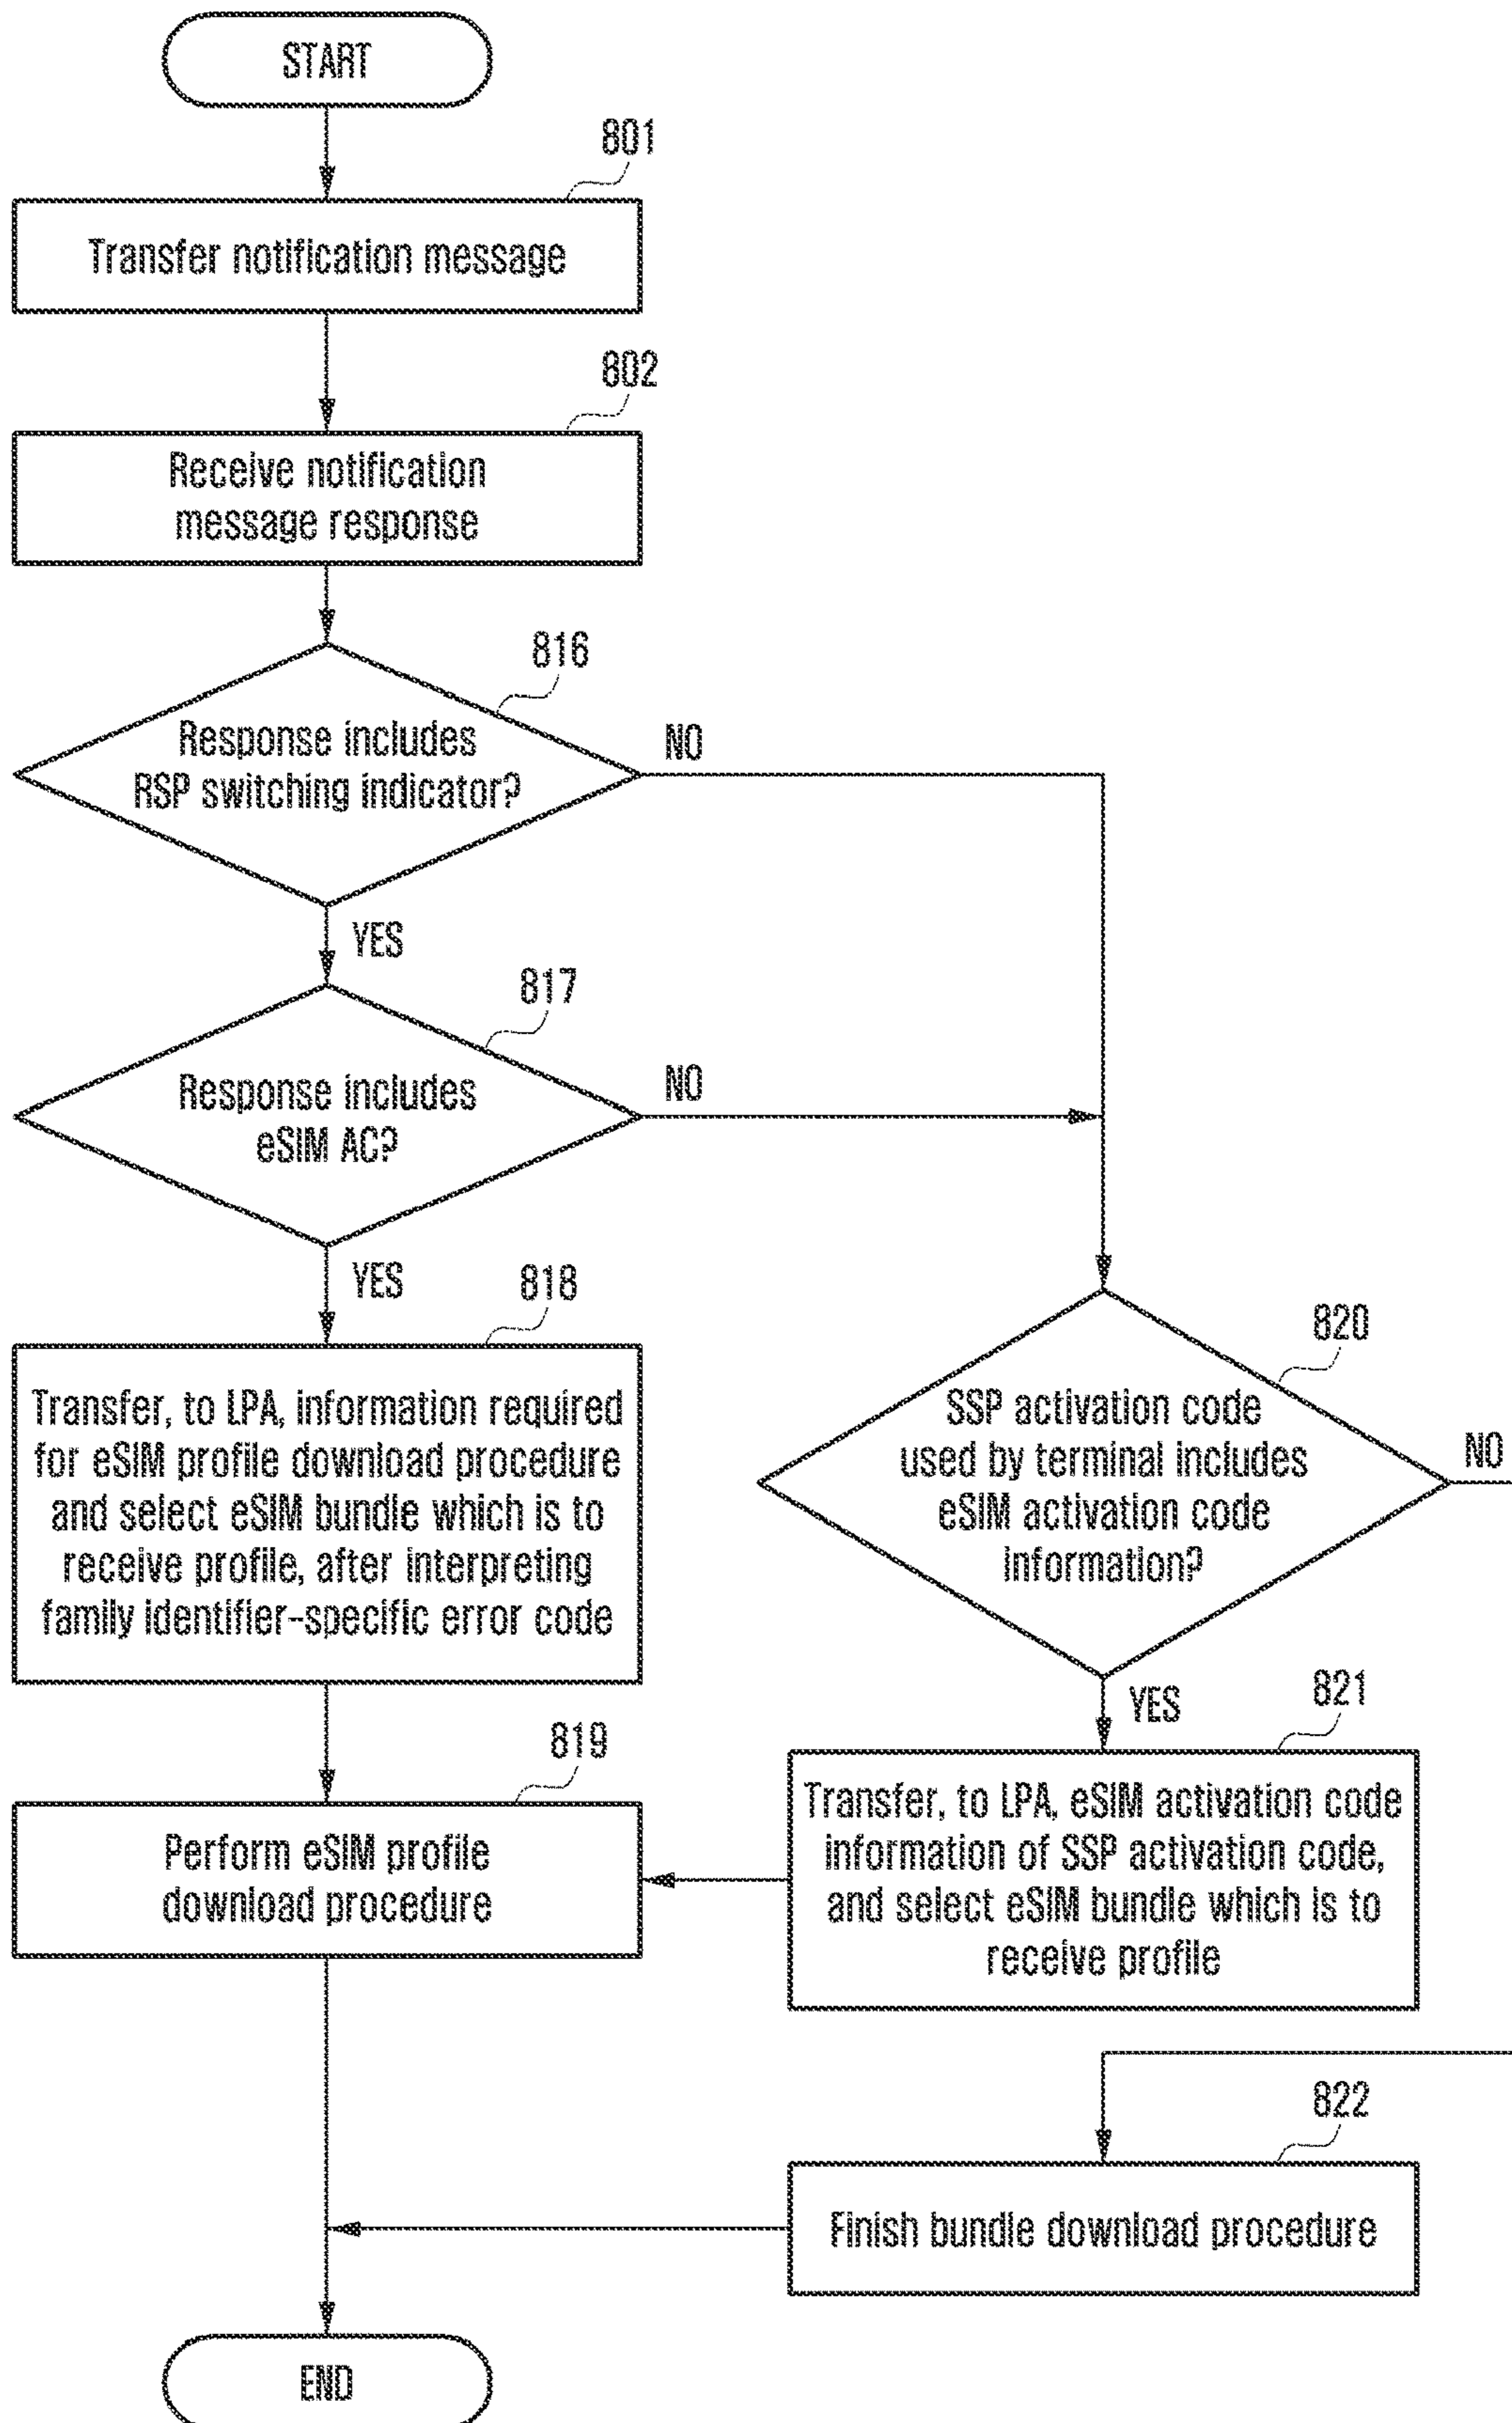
START

801

Transfer notification message

802

Receive notification message response

816

Response includes RSP switching indicator?

NO

YES

817

Response includes eSIM AC?

NO

YES

818

Transfer, to LPA, information required for eSIM profile download procedure and select eSIM bundle which is to receive profile, after interpreting family identifier-specific error code

820

SSP activation code used by terminal includes eSIM activation code information?

NO

YES

821

819

Perform eSIM profile download procedure

Transfer, to LPA, eSIM activation code information of SSP activation code, and select eSIM bundle which is to receive profile

822

Finish bundle download procedure

END